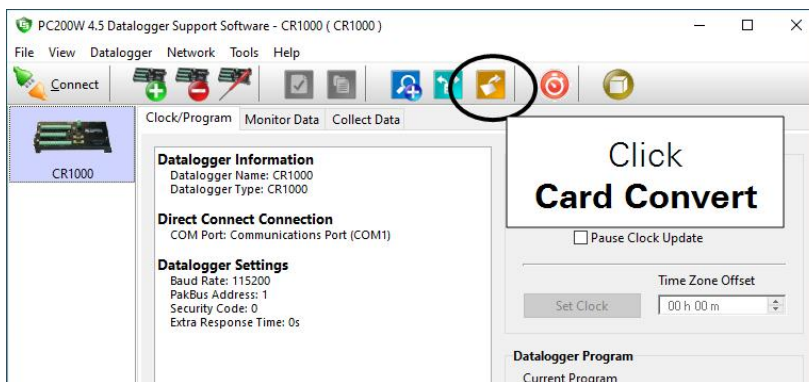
PC200W 4.5 Datalogger Support Software - CR1000 ( CR1000 )

File View Datalogger Network Tools Help

Connect

CR1000

Clock/Program Monitor Data Collect Data

Datalogger Information
Datalogger Name: CR1000
Datalogger Type: CR1000

Direct Connect Connection
COM Port: Communications Port (COM1)

Datalogger Settings
Baud Rate: 115200
PakBus Address: 1
Security Code: 0
Extra Response Time: 0s

Click
Card Convert

Pause Clock Update

Time Zone Offset

Set Clock

00 h 00 m

Datalogger Program

Current Program